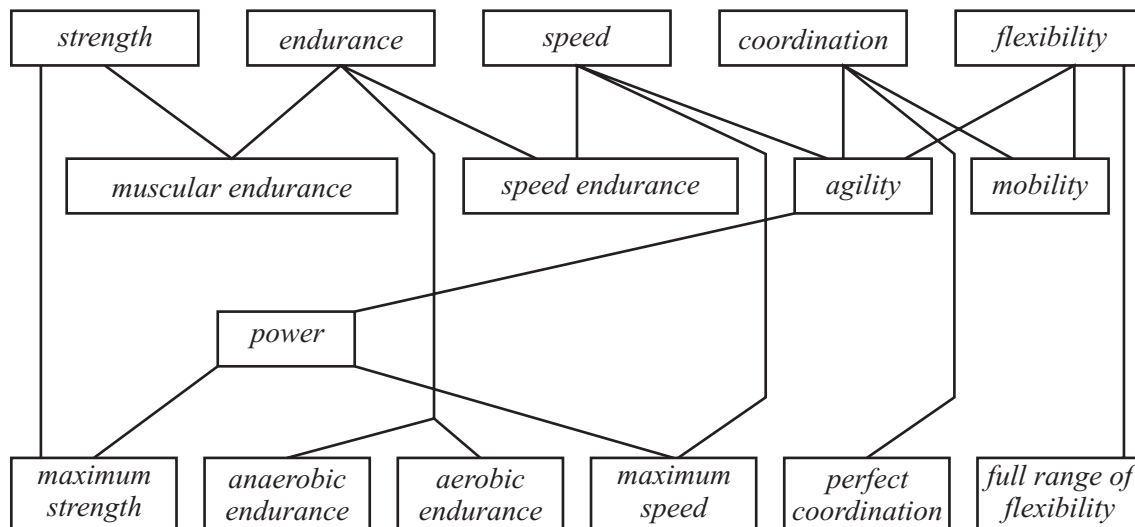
strength

endurance

speed

coordination

flexibility

muscular endurance

speed endurance

agility

mobility

power

maximum strength

anaerobic endurance

aerobic endurance

maximum speed

perfect coordination

full range of flexibility